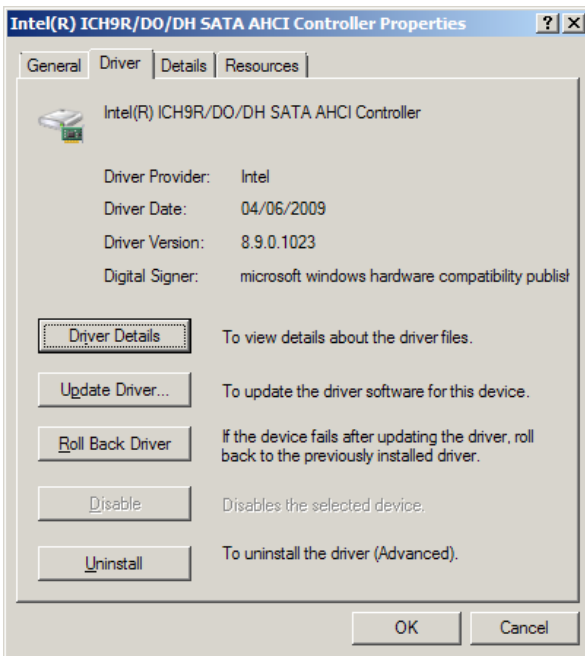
Intel(R) ICH9R/DO/DH SATA AHCI Controller Properties

?

X

General

Driver

Details

Resources

Intel(R) ICH9R/DO/DH SATA AHCI Controller

Driver Provider: Intel

Driver Date: 04/06/2009

Driver Version: 8.9.0.1023

Digital Signer: microsoft windows hardware compatibility publisl

Driver Details

To view details about the driver files.

Update Driver...

To update the driver software for this device.

Roll Back Driver

If the device fails after updating the driver, roll back to the previously installed driver.

Disable

Disables the selected device.

Uninstall

To uninstall the driver (Advanced).

OK

Cancel